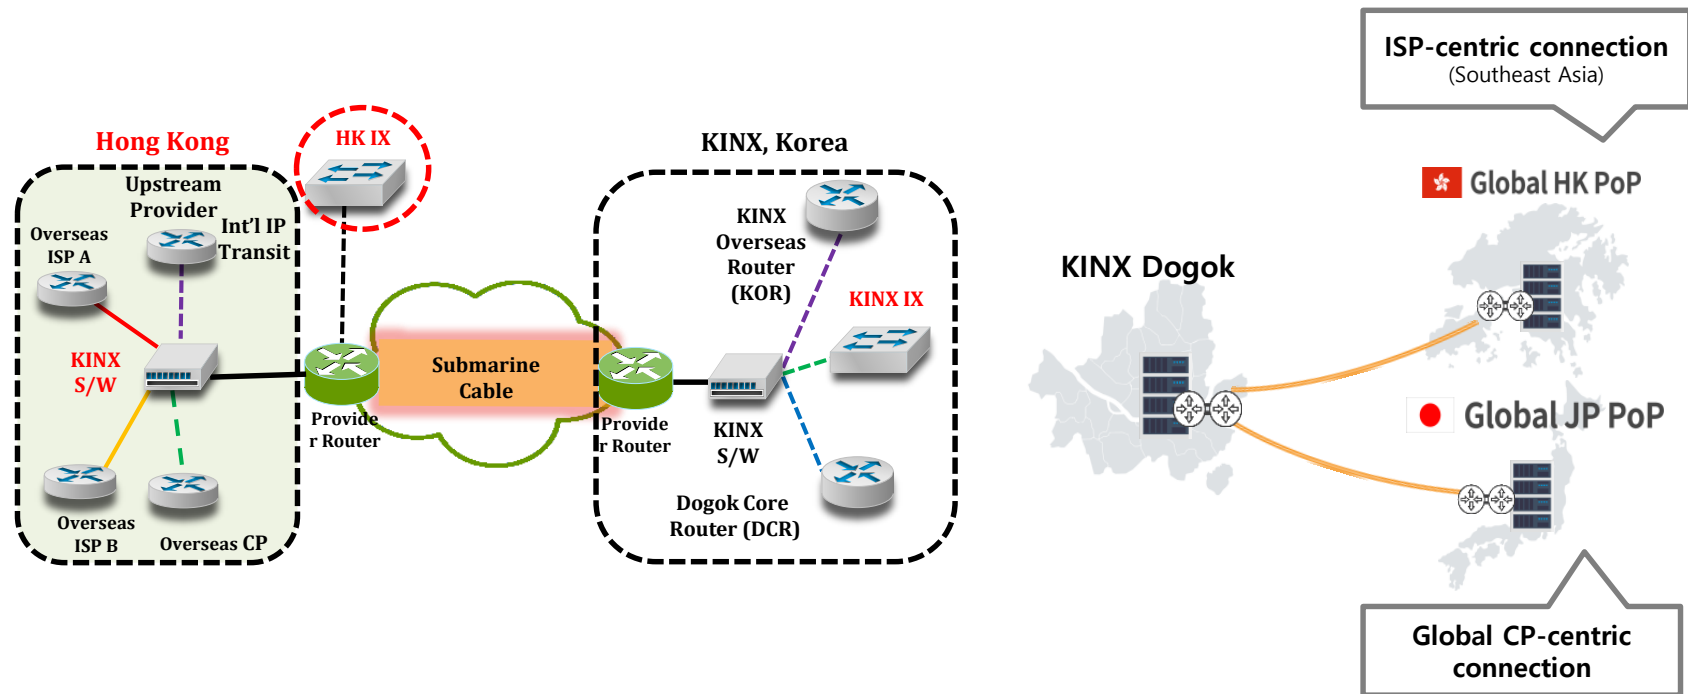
ISP-centric connection
(Southeast Asia)

Hong Kong

HK IX

KINX, Korea

Upstream Provider

Overseas ISP A

Int'l IP Transit

KINX S/W

Overseas ISP B

Overseas CP

Provider Router

Submarine Cable

Provider Router

KINX Overseas Router (KOR)

KINX IX

KINX S/W

Dogok Core Router (DCR)

Global HK PoP

KINX Dogok

Global JP PoP

Global CP-centric connection